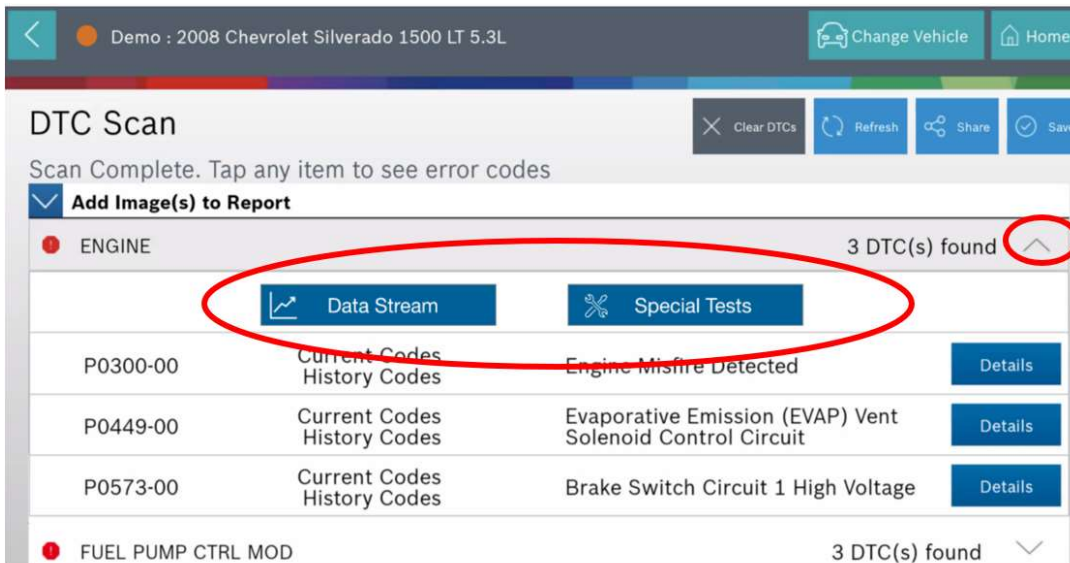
Demo : 2008 Chevrolet Silverado 1500 LT 5.3L

Change Vehicle

Home

DTC Scan

Clear DTCs

Refresh

Share

Sav

Scan Complete. Tap any item to see error codes

Add Image(s) to Report

ENGINE

3 DTC(s) found

Data Stream

Special Tests

| | | | |
|---|---|---|---|
| P0300-00 | Current Codes History Codes | Engine Misfire Detected | Details |
| P0449-00 | Current Codes History Codes | Evaporative Emission (EVAP) Vent Solenoid Control Circuit | Details |
| P0573-00 | Current Codes History Codes | Brake Switch Circuit 1 High Voltage | Details |

FUEL PUMP CTRL MOD

3 DTC(s) found